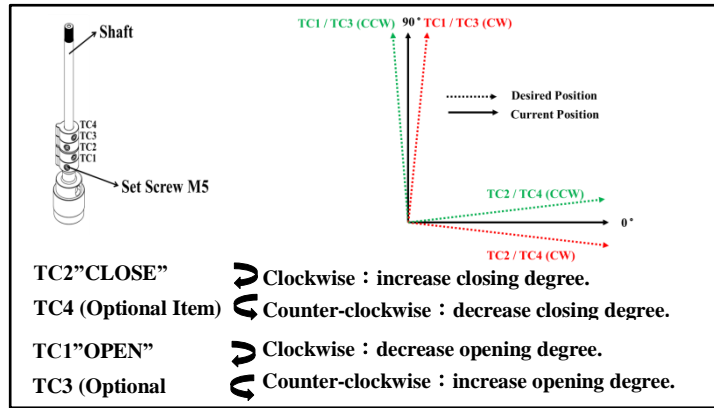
Shaft

TC4
TC3
TC2
TC1

Set Screw M5

TC1 / TC3 (CCW)
90°
TC1 / TC3 (CW)

Desired Position
Current Position

TC2 / TC4 (CCW)
0°
TC2 / TC4 (CW)

TC2"CLOSE" Clockwise：increase closing degree.
TC4 (Optional Item) Counter-clockwise：decrease closing degree.

TC1"OPEN" Clockwise：decrease opening degree.
TC3 (Optional Counter-clockwise：increase opening degree.